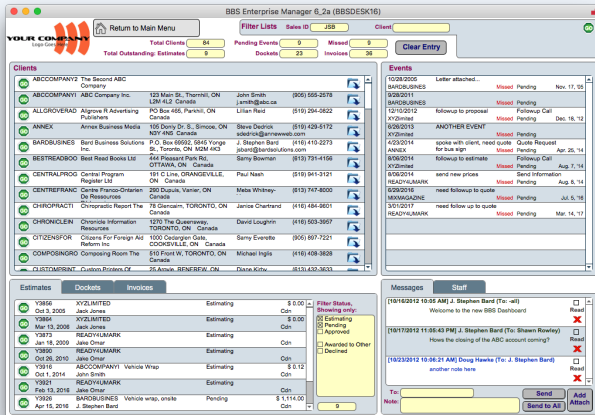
BBS Enterprise Manager 6_2a (BBSDESK16)

YOUR COMPANY
Logo Goes Here

Return to Main Menu

Filter Lists Sales ID JSB Client

Total Clients 84 Pending Events 9 Missed 9
Total Outstanding: Estimates 9 Dockets 23 Invoices 36

Clear Entry

Clients

| | | | | |
|---|---|---|---|---|
| ABCCOMPANY2 | The Second ABC Company | | | |
| ABCCOMPANY1 | ABC Company Inc. | 123 Main St., Thornhill, ON L2M 4L2 Canada | (905) 555-2578 j.smith@abc.ca | |
| ALLGROVERAD | Allgrove R Advertising Publishers | PO Box 465, Parkhill, ON Canada | Lillian Reid | (519) 294-0822 |
| ANNEX | Annex Business Media | 105 Donly Dr. S., Simcoe, ON N3Y 4N5 Canada | Steve Dedrick sdedrick@annexweb.com | (519) 429-5172 |
| BARDBUSINES | Bard Business Systems | PO Box 69592, 5845 Yonge St., Toronto, ON M2M 4K3 | J. Stephen Bard jsbard@bardsolutions.com | (416) 410-2273 |
| BESTREADBOO | Best Read Books Ltd | 444 Pleasant Park Rd, OTTAWA, ON Canada | Samy Bowman | (613) 731-4156 |
| CENTRALPROG | Central Program Register Ltd | 191 C Line, ORANGEVILLE, ON Canada | Paul Nash | (519) 941-3121 |
| CENTREFRANC | Centre Franco-Ontarien De Ressources | 290 Dupuis, Vanier, ON Canada | Mebe Whitney- | (613) 747-8000 |
| CHIROPRACTI | Chiropractic Report The | 78 Glencairn, TORONTO, ON Canada | Janice Chartrand | (416) 484-9601 |
| CHRONICLEIN | Chronicle Information Resources | 12 The Queensway, TORONTO, ON Canada | David Loughrin | (416) 503-3057 |
| CITIZENSFOR | Citizens For Foreign Aid Reform Inc | 1000 Cedarglen Gate, COOKSVILLE, ON Canada | Samy Everette | (905) 897-7221 |
| COMPOSINGRO | Composing Room The | 510 Front W, TORONTO, ON Canada | Michael Inglis | (416) 408-3520 |
| CUSTOMPRINT | Custom Printers Of | 25 Argyle, RENFREW, ON | Diane Kirby | (613) 432-3633 |

Events

| | | | |
|---|---|---|---|
| 10/28/2005 BARDBUSINES | Letter attached... | Missed Pending | Nov. 17, '05 |
| 3/28/2011 BARDBUSINES | | Missed Pending | |
| 12/10/2012 XYZlimited | followup to proposal | Followup Call Missed Pending | Dec. 16, '12 |
| 6/26/2013 XYZlimited | ANOTHER EVENT | Missed Pending | |
| 4/23/2014 ANNEX | spoke with client, need quote for bus sign | Quote Request Missed Pending | Apr. 25, '14 |
| 8/06/2014 XYZlimited | followup to estimate | Followup Call Missed Pending | Aug. 7, '14 |
| 9/06/2014 READY4UMARK | send new prices | Send Information Missed Pending | Aug. 9, '14 |
| 6/29/2016 MIXMAGAZINE | need followup to quote | Missed Pending | Jul. 5, '16 |
| 3/01/2017 READY4UMARK | need follow up to quote | Missed Pending | Mar. 14, '17 |

Estimates Dockets Invoices

| | | | | |
|---|---|---|---|---|
| Y3856 Oct 3, 2005 | XYZLIMITED Jack Jones | | Estimating | $ 0.00 Cdn |
| Y3864 Mar 13, 2006 | XYZLIMITED Jack Jones | | Estimating | $ 0.00 Cdn |
| Y3873 Jan 18, 2009 | READY4UMARK Jake Omer | | Estimating | $ 0.00 Cdn |
| Y3890 Dec 28, 2010 | READY4UMARK Jake Omer | | Estimating | $ 0.00 Cdn |
| Y3916 Oct 1, 2014 | ABCCOMPANY1 John Smith | Vehicle Wrap | Estimating | $ 0.12 Cdn |
| Y3921 Feb 10, 2016 | READY4UMARK Jake Omer | | Estimating | $ 0.00 Cdn |
| Y3926 Apr 15, 2016 | READY4UMARK J. Stephen Bard | Vehicle wrap, onsite | Pending | $ 1,114.00 Cdn |

Filter Status, Showing only:
Estimating
Pending
Approved
Awarded to Other
Declined
9

Messages Staff

[10/16/2012 10:05 AM] J. Stephen Bard (To: -all)
Welcome to the new BBS Dashboard
Read

[10/17/2012 11:05:43 PM] J. Stephen Bard (To: Shawn Rowley)
Hows the closing of the ABC account coming?
Read

[10/23/2012 10:06:21 AM] Doug Hawks (To: J. Stephen Bard)
another note here
Read

To:
Note:
Send
Send to All
Add Attach